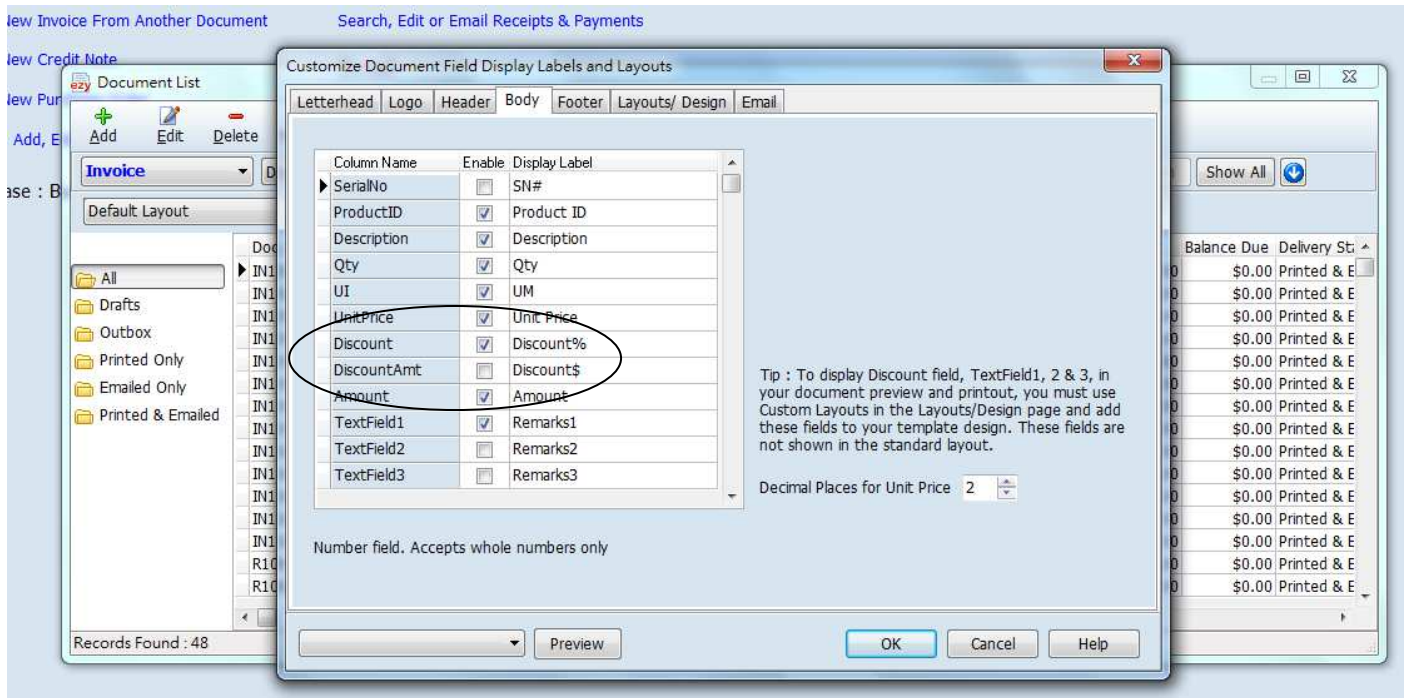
lew Invoice From Another Document

Search, Edit or Email Receipts & Payments

lew Credit Note

lew Pur

Add, E

ase : B

Document List

Add Edit Delete

Invoice

Default Layout

All
Drafts
Outbox
Printed Only
Emailed Only
Printed & Emailed

Doc
IN1
IN1
IN1
IN1
IN1
IN1
IN1
IN1
IN1
IN1
IN1
IN1
IN1
R1C
R1C

Records Found : 48

Show All

| Balance Due | Delivery St |
|---|---|
| $0.00 | Printed & E |
| $0.00 | Printed & E |
| $0.00 | Printed & E |
| $0.00 | Printed & E |
| $0.00 | Printed & E |
| $0.00 | Printed & E |
| $0.00 | Printed & E |
| $0.00 | Printed & E |
| $0.00 | Printed & E |
| $0.00 | Printed & E |
| $0.00 | Printed & E |
| $0.00 | Printed & E |
| $0.00 | Printed & E |
| $0.00 | Printed & E |
| $0.00 | Printed & E |

Customize Document Field Display Labels and Layouts

Letterhead | Logo | Header | Body | Footer | Layouts/ Design | Email

| Column Name | Enable | Display Label |
|---|---|---|
| SerialNo | | SN# |
| ProductID | ✓ | Product ID |
| Description | ✓ | Description |
| Qty | ✓ | Qty |
| UI | ✓ | UM |
| UnitPrice | ✓ | Unit Price |
| Discount | ✓ | Discount% |
| DiscountAmt | | Discount$ |
| Amount | ✓ | Amount |
| TextField1 | ✓ | Remarks1 |
| TextField2 | | Remarks2 |
| TextField3 | | Remarks3 |

Tip : To display Discount field, TextField1, 2 & 3, in your document preview and printout, you must use Custom Layouts in the Layouts/Design page and add these fields to your template design. These fields are not shown in the standard layout.

Decimal Places for Unit Price 2

Number field. Accepts whole numbers only

Preview

OK Cancel Help